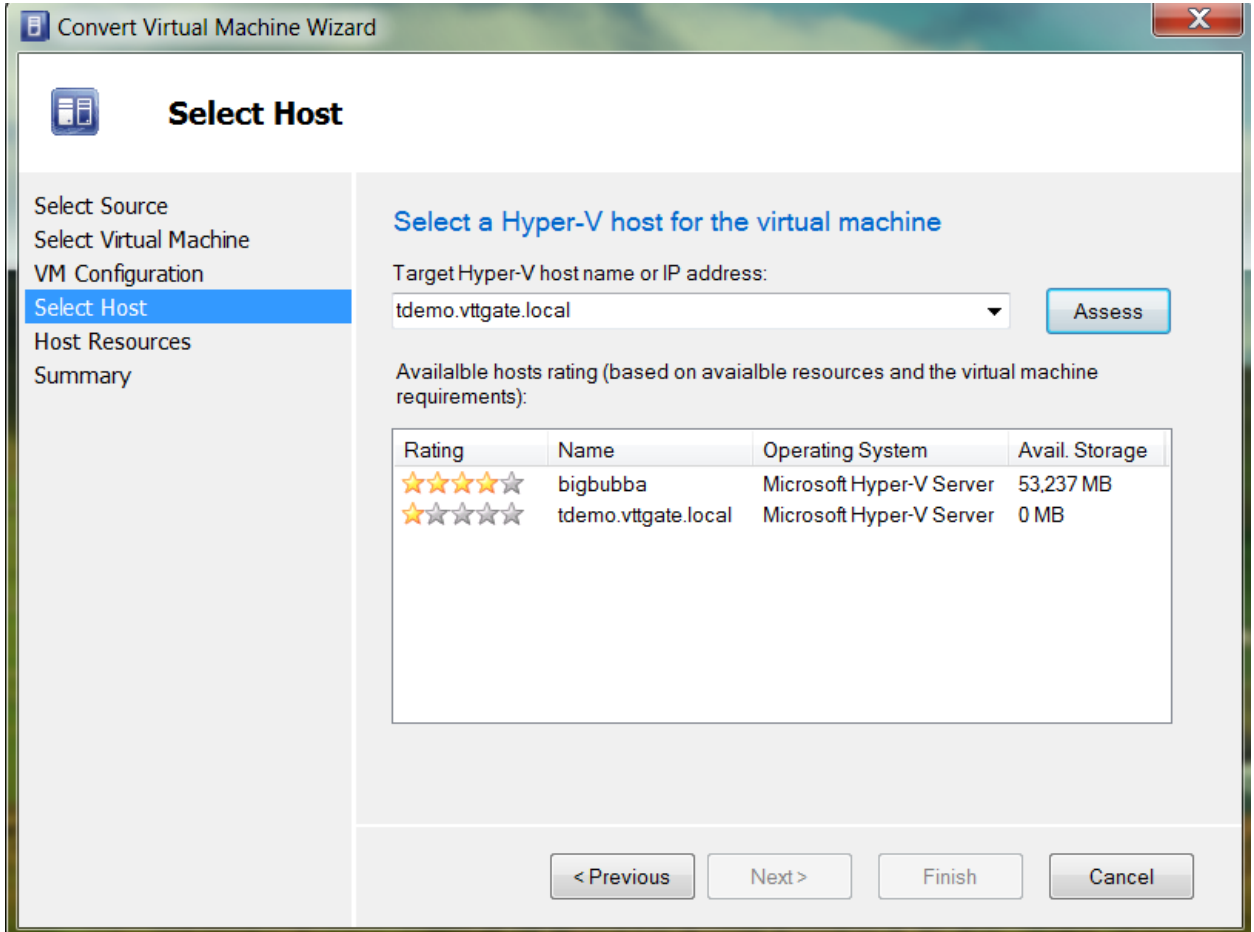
Convert Virtual Machine Wizard

Select Host

Select Source
Select Virtual Machine
VM Configuration
Select Host
Host Resources
Summary

Select a Hyper-V host for the virtual machine

Target Hyper-V host name or IP address:

tdemo.vttgate.local

Assess

Availalble hosts rating (based on avaialble resources and the virtual machine requirements):

| Rating | Name | Operating System | Avail. Storage |
|---|---|---|---|
| | bigbubba | Microsoft Hyper-V Server | 53,237 MB |
| | tdemo.vttgate.local | Microsoft Hyper-V Server | 0 MB |

< Previous
Next >
Finish
Cancel